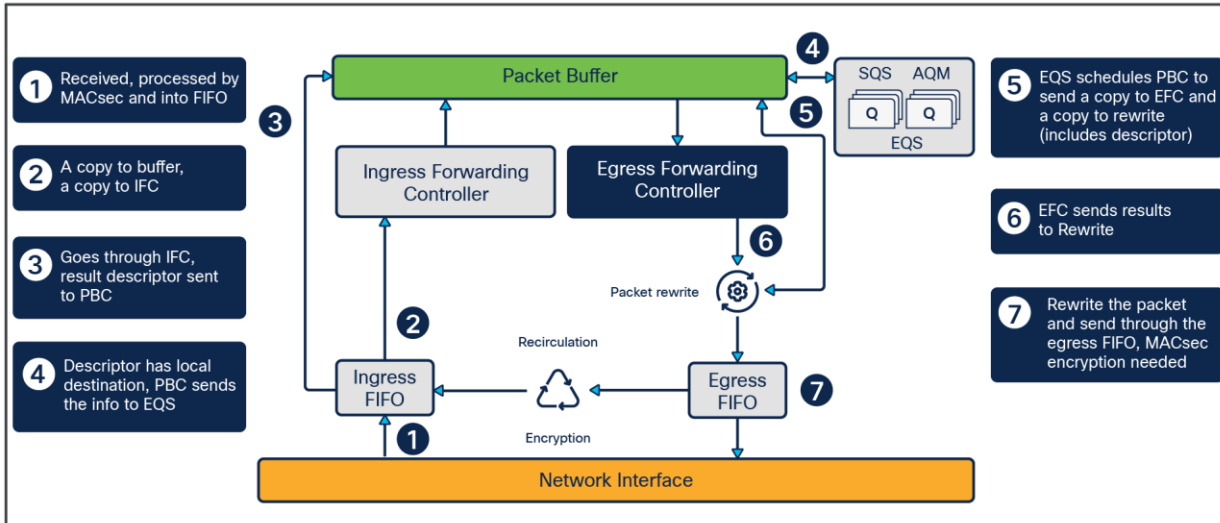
1 Received, processed by MACsec and into FIFO

2 A copy to buffer, a copy to IFC

3 Goes through IFC, result descriptor sent to PBC

4 Descriptor has local destination, PBC sends the info to EQS

Packet Buffer

4

SQS AQM

Q Q

EQS

5

3

Ingress Forwarding Controller

Egress Forwarding Controller

6

Packet rewrite

2

Recirculation

Ingress FIFO

Egress FIFO

7

1

Encryption

Network Interface

5 EQS schedules PBC to send a copy to EFC and a copy to rewrite (includes descriptor)

6 EFC sends results to Rewrite

7 Rewrite the packet and send through the egress FIFO, MACsec encryption needed